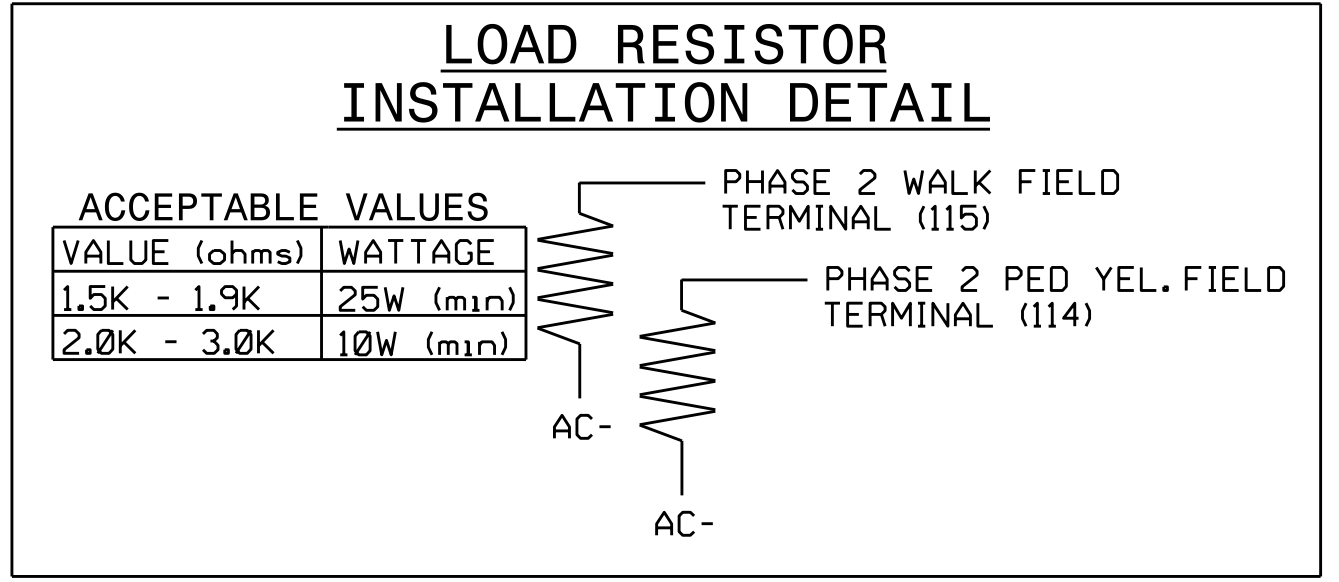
LOAD RESISTOR
INSTALLATION DETAIL

ACCEPTABLE VALUES

| VALUE (ohms) | WATTAGE |
|---|---|
| 1.5K - 1.9K | 25W (min) |
| 2.0K - 3.0K | 10W (min) |

PHASE 2 WALK FIELD TERMINAL (115)

PHASE 2 PED YEL. FIELD TERMINAL (114)

AC-

AC-